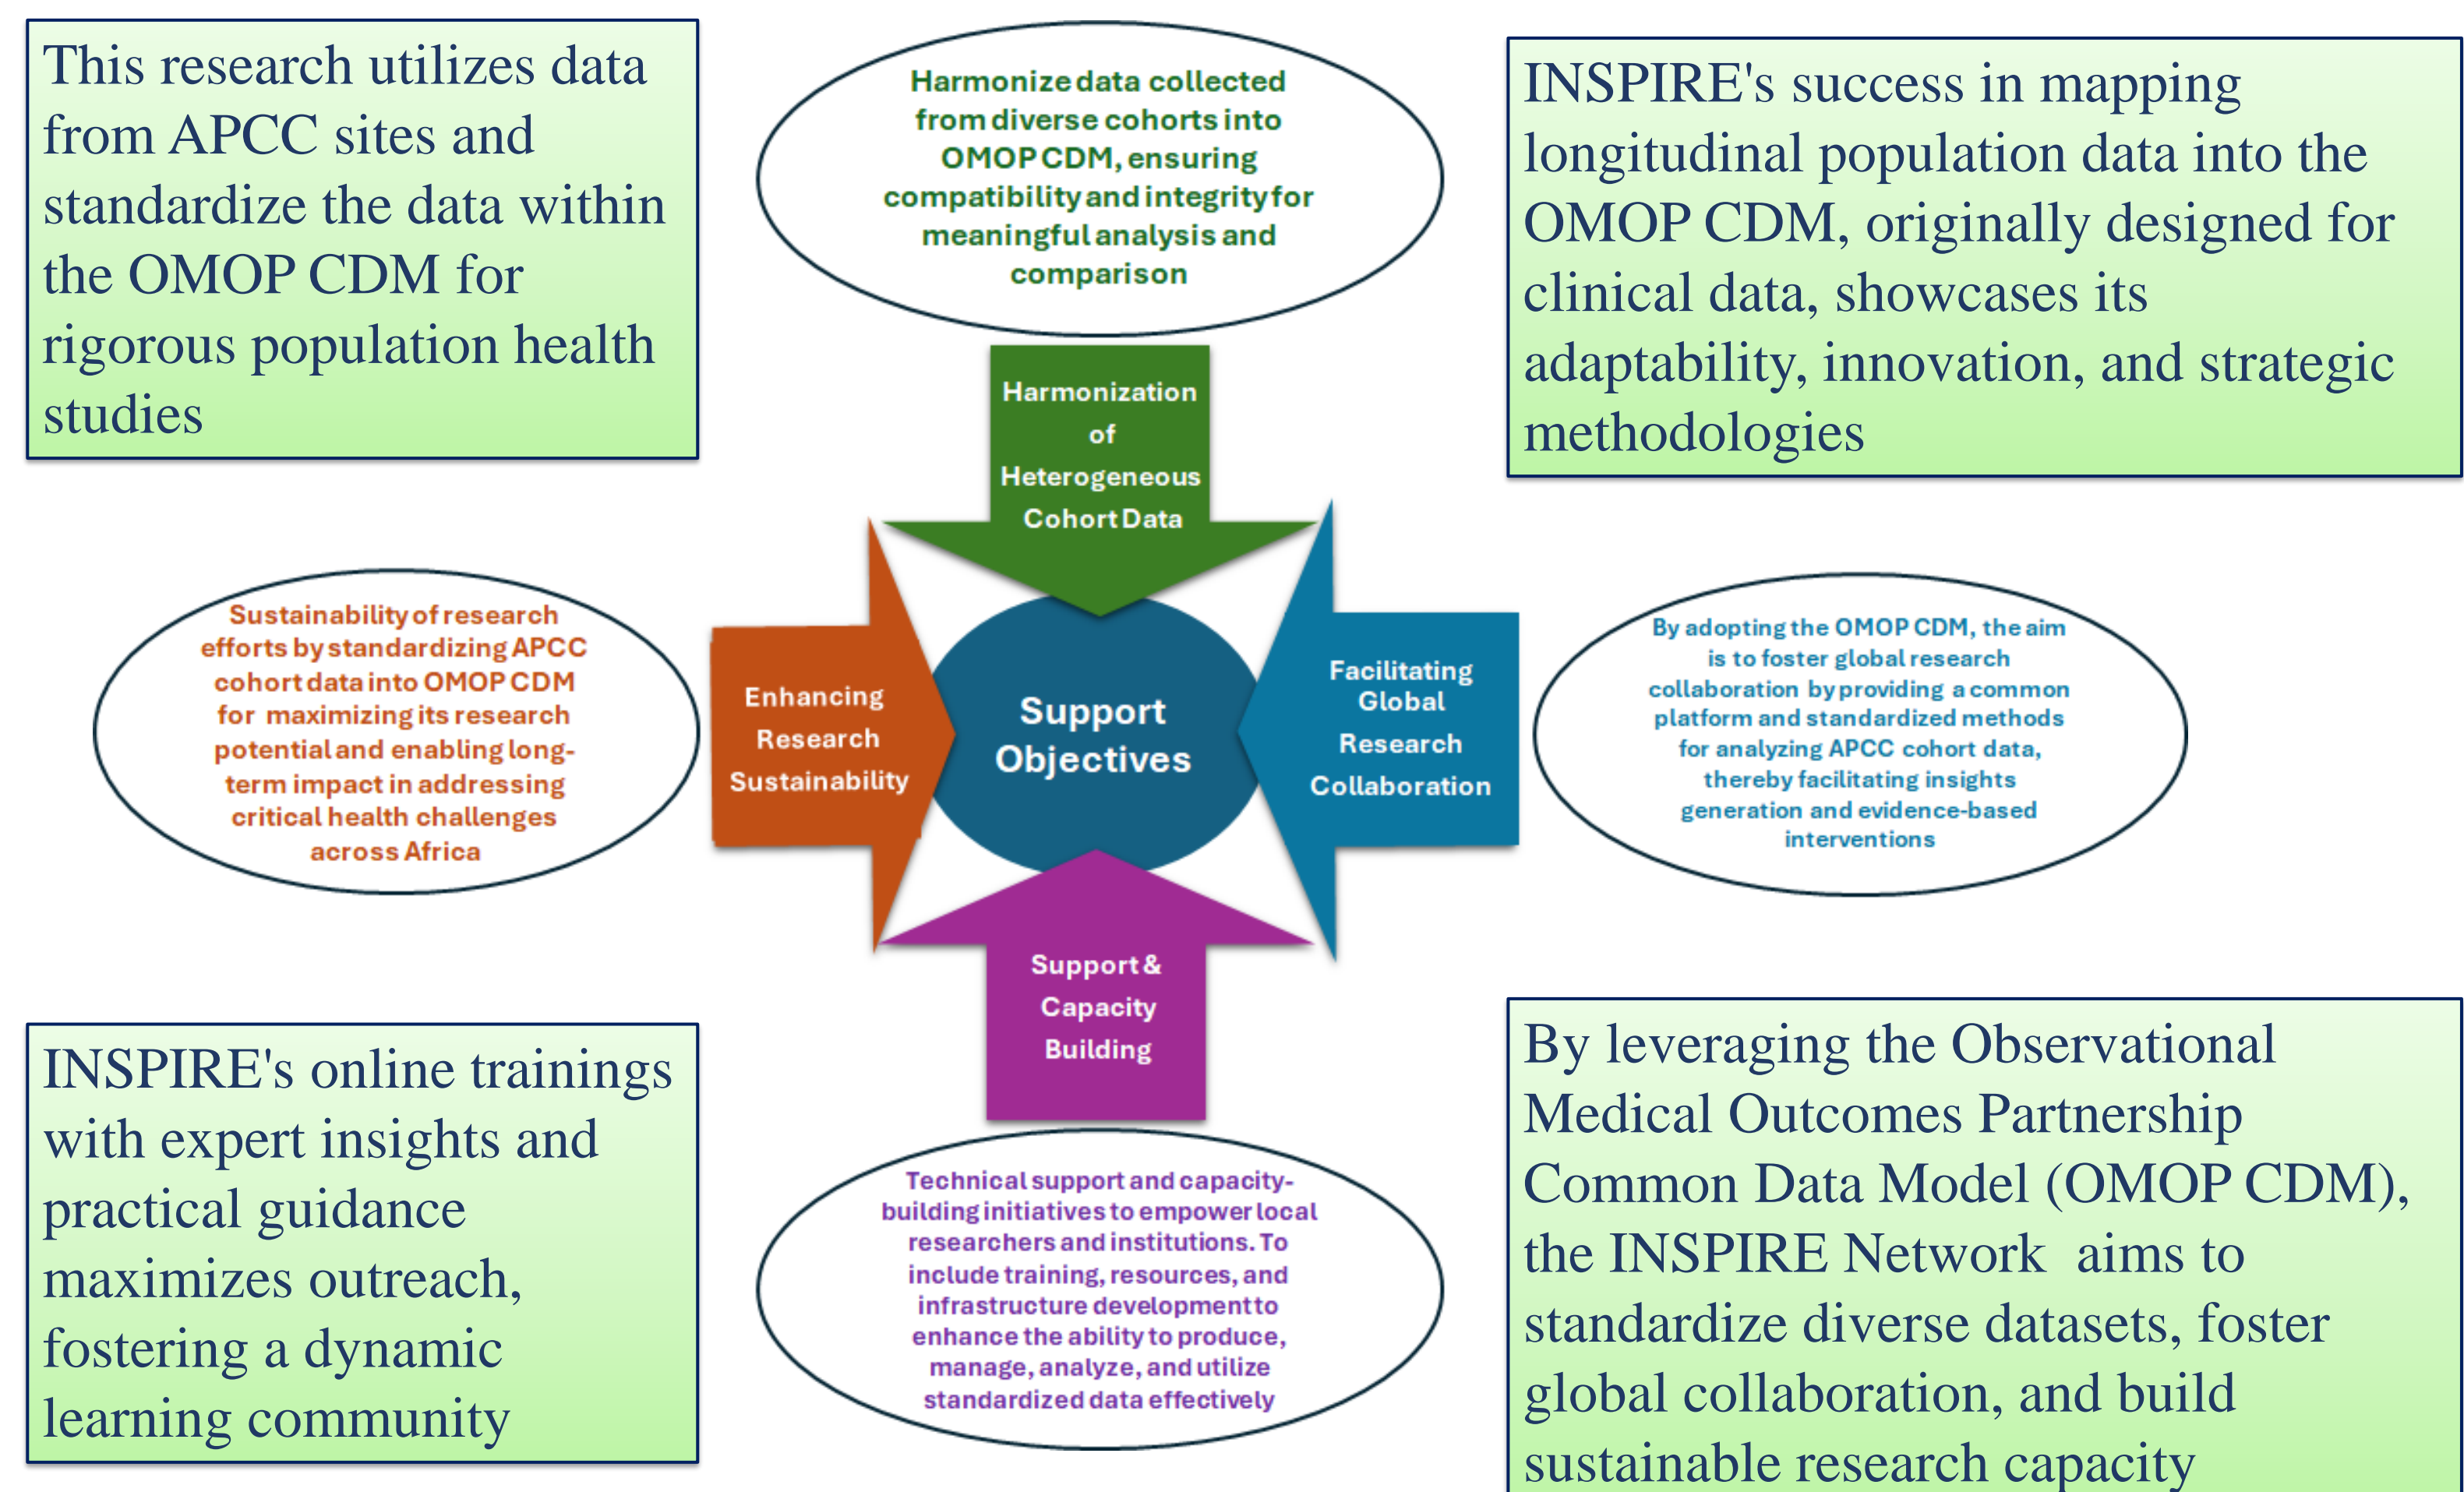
This research utilizes data from APCC sites and standardize the data within the OMOP CDM for rigorous population health studies

Harmonize data collected from diverse cohorts into OMOP CDM, ensuring compatibility and integrity for meaningful analysis and comparison

INSPIRE's success in mapping longitudinal population data into the OMOP CDM, originally designed for clinical data, showcases its adaptability, innovation, and strategic methodologies

Harmonization of Heterogeneous Cohort Data

Sustainability of research efforts by standardizing APCC cohort data into OMOP CDM for maximizing its research potential and enabling long-term impact in addressing critical health challenges across Africa

Enhancing Research Sustainability

Support Objectives

Facilitating Global Research Collaboration

By adopting the OMOP CDM, the aim is to foster global research collaboration by providing a common platform and standardized methods for analyzing APCC cohort data, thereby facilitating insights generation and evidence-based interventions

Support & Capacity Building

INSPIRE's online trainings with expert insights and practical guidance maximizes outreach, fostering a dynamic learning community

Technical support and capacity-building initiatives to empower local researchers and institutions. To include training, resources, and infrastructure development to enhance the ability to produce, manage, analyze, and utilize standardized data effectively

By leveraging the Observational Medical Outcomes Partnership Common Data Model (OMOP CDM), the INSPIRE Network aims to standardize diverse datasets, foster global collaboration, and build sustainable research capacity